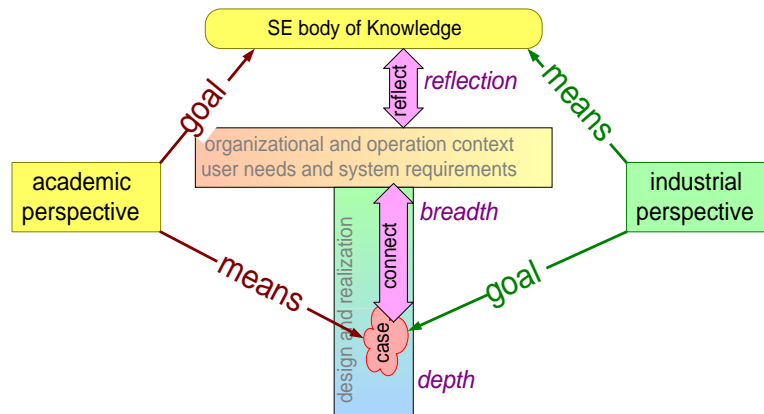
SE body of Knowledge

goal

reflect

reflection

means

organizational and operation context
user needs and system requirements

academic perspective

industrial perspective

breadth

connect

design and realization

means

goal

case

depth